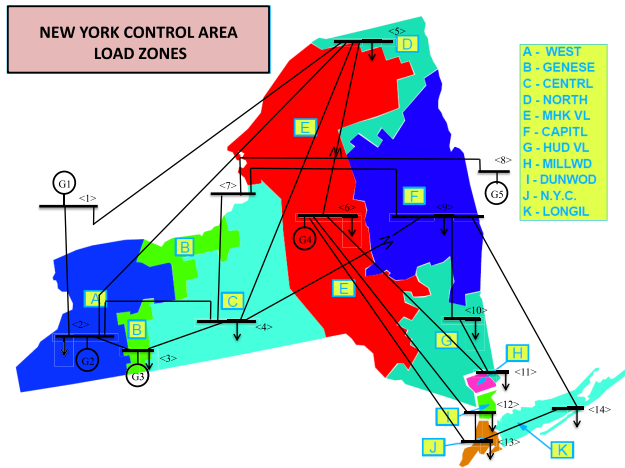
NEW YORK CONTROL AREA LOAD ZONES

A - WEST
B - GENESE
C - CENTRL
D - NORTH
E - MHK VL
F - CAPITL
G - HUD VL
H - MILLWD
I - DUNWOD
J - N.Y.C.
K - LONGIL

<5>
D
E
G1
<1>
<7>
<8>
G5
F
<9>
<6>
G4
B
A
C
E
<2>
<4>
B
G2
<3>
G3
<10>
G
H
<11>
<12>
I
<14>
J
<13>
K